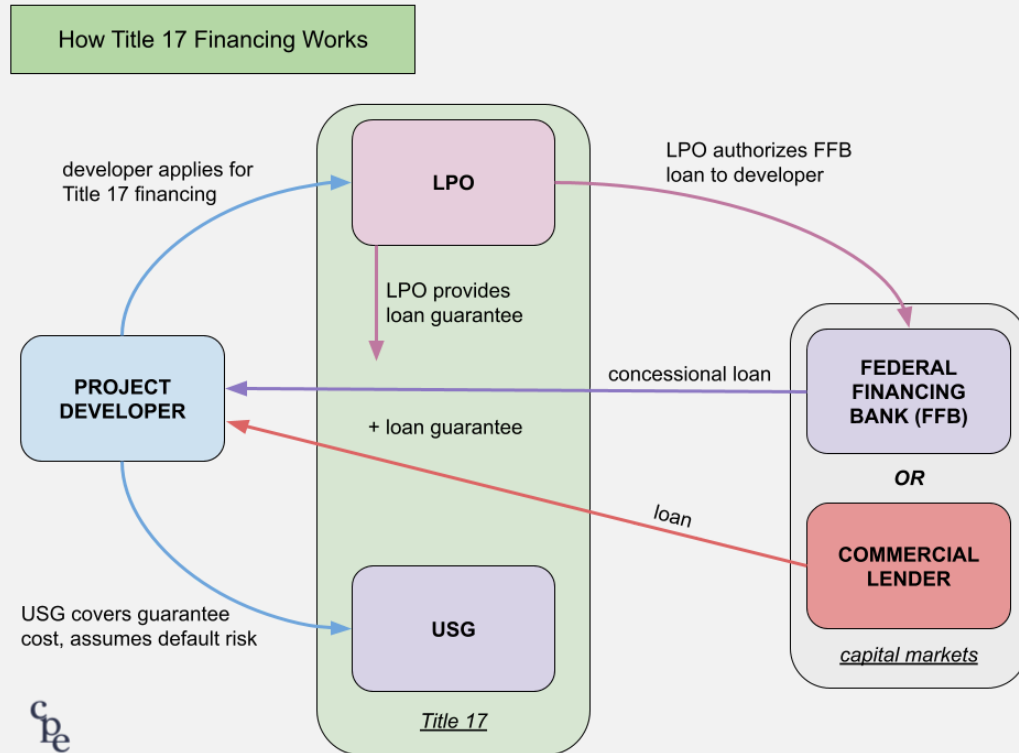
How Title 17 Financing Works

developer applies for Title 17 financing

LPO

LPO authorizes FFB loan to developer

LPO provides loan guarantee

PROJECT DEVELOPER

concessional loan

FEDERAL FINANCING BANK (FFB)

+ loan guarantee

OR

loan

COMMERCIAL LENDER

USG covers guarantee cost, assumes default risk

USG

capital markets

Title 17

cpe